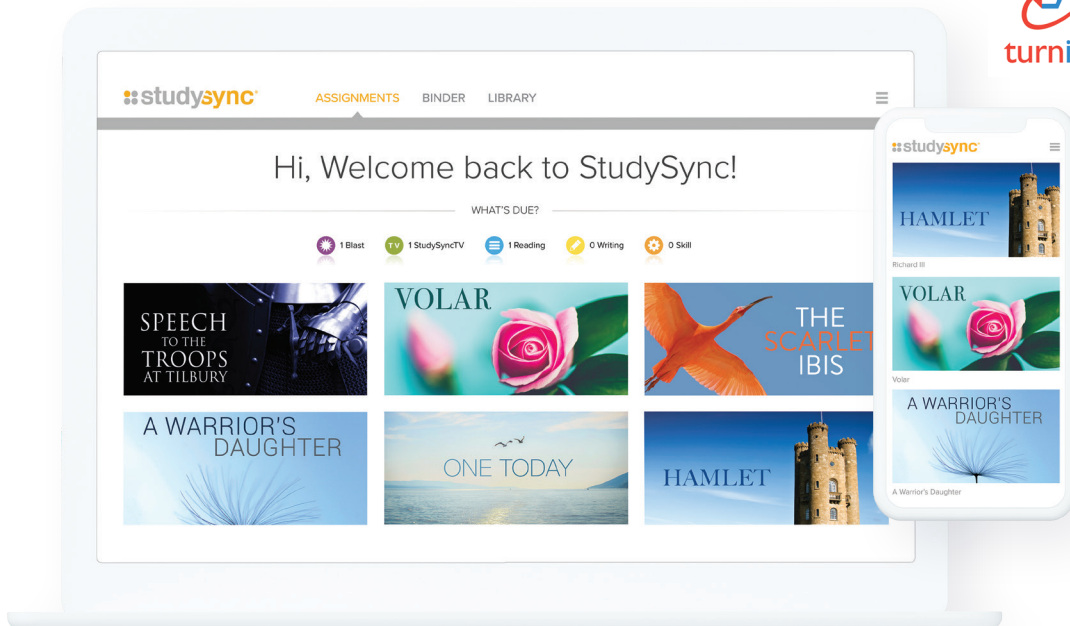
turni

studysync

ASSIGNMENTS BINDER LIBRARY

Hi, Welcome back to StudySync!

WHAT'S DUE?

1 Blast TV 1 StudySyncTV 1 Reading 0 Writing 0 Skill

SPEECH TO THE TROOPS AT TILBURY

VOLAR

THE SCARLET IBIS

A WARRIOR'S DAUGHTER

ONE TODAY

HAMLET

studysync

HAMLET

Richard III

VOLAR

Volar

A WARRIOR'S DAUGHTER

A Warrior's Daughter